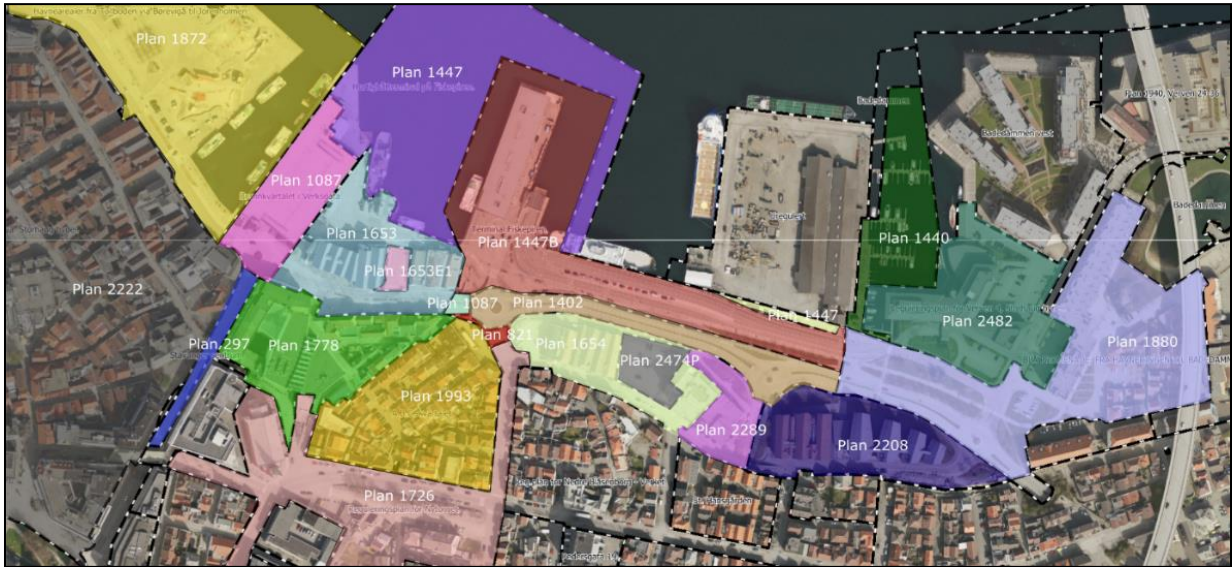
Plan 1872

Plan 1447

Plan 1087

Plan 1653

Plan 1653E1

Plan 1447B

Plan 1440

Plan 2222

Plan 1087

Plan 1402

Plan 1447

Plan 2482

Plan 297

Plan 1778

Plan 821

Plan 1654

Plan 2474P

Plan 1880

Plan 1993

Plan 2289

Plan 2208

Plan 1726

Badedammen

Badedammen vest

Plan 1940, Veien 29

Badedammen